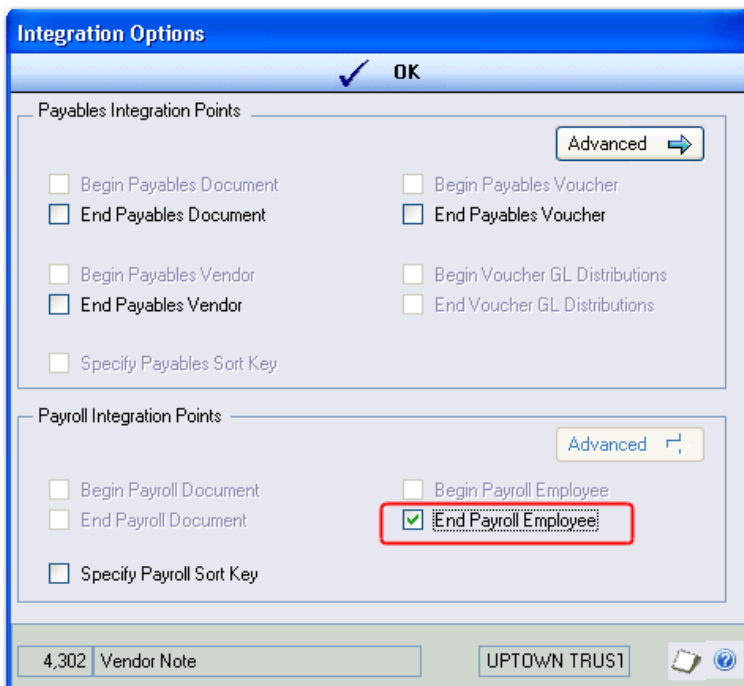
Integration Options

OK

Payables Integration Points

Advanced

Begin Payables Document
End Payables Document

Begin Payables Vendor
End Payables Vendor

Specify Payables Sort Key

Begin Payables Voucher
End Payables Voucher

Begin Voucher GL Distributions
End Voucher GL Distributions

Payroll Integration Points

Advanced

Begin Payroll Document
End Payroll Document

Specify Payroll Sort Key

Begin Payroll Employee
End Payroll Employee

4,302 Vendor Note

UPTOWN TRUS1